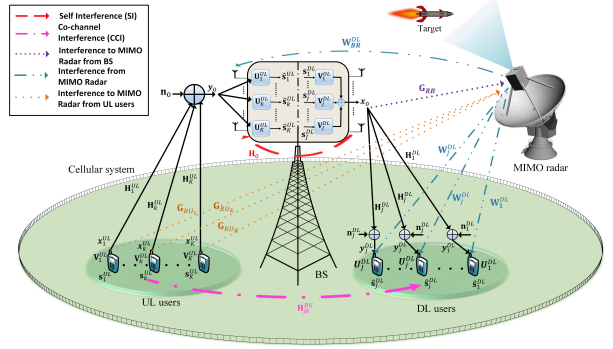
Self Interference (SI)
Co-channel Interference (CCI)
Interference to MIMO Radar from BS
Interference from MIMO Radar
Interference to MIMO Radar from UL users

Target

$\mathbf{W}_{BR}^{DL}$

$\mathbf{n}_0$ $\mathbf{y}_0$

$\mathbf{U}_1^{UL}$ $\mathbf{s}_1^{UL}$
$\mathbf{U}_k^{UL}$ $\mathbf{s}_k^{UL}$
$\mathbf{U}_K^{UL}$ $\mathbf{s}_K^{UL}$

$\mathbf{s}_1^{DL}$ $\mathbf{V}_1^{DL}$
$\mathbf{s}_j^{DL}$ $\mathbf{V}_j^{DL}$
$\mathbf{s}_J^{DL}$ $\mathbf{V}_J^{DL}$

$\mathbf{x}_0$

$\mathbf{G}_{RB}$

$\mathbf{H}_0$

$\mathbf{H}_1^{DL}$

MIMO radar

Cellular system

$\mathbf{H}_1^{UL}$ $\mathbf{H}_K^{UL}$ $\mathbf{H}_k^{UL}$

$\mathbf{G}_{RU_1}$ $\mathbf{G}_{RU_k}$ $\mathbf{G}_{RU_K}$

$\mathbf{H}_J^{DL}$ $\mathbf{H}_j^{DL}$

$\mathbf{W}_J^{DL}$ $\mathbf{W}_j^{DL}$ $\mathbf{W}_1^{DL}$

$\mathbf{x}_1^{UL}$ $\mathbf{V}_1^{UL}$ $\mathbf{s}_1^{UL}$
$\mathbf{x}_k^{UL}$ $\mathbf{V}_k^{UL}$ $\mathbf{s}_k^{UL}$
$\mathbf{x}_K^{UL}$ $\mathbf{V}_K^{UL}$ $\mathbf{s}_K^{UL}$

BS

$\mathbf{n}_J^{DL}$ $\mathbf{y}_J^{DL}$ $\mathbf{U}_J^{DL}$ $\hat{\mathbf{s}}_J^{DL}$
$\mathbf{n}_j^{DL}$ $\mathbf{y}_j^{DL}$ $\mathbf{U}_j^{DL}$ $\hat{\mathbf{s}}_j^{DL}$
$\mathbf{n}_1^{DL}$ $\mathbf{y}_1^{DL}$ $\mathbf{U}_1^{DL}$ $\hat{\mathbf{s}}_1^{DL}$

UL users

$\mathbf{H}_{jk}^{DU}$

DL users